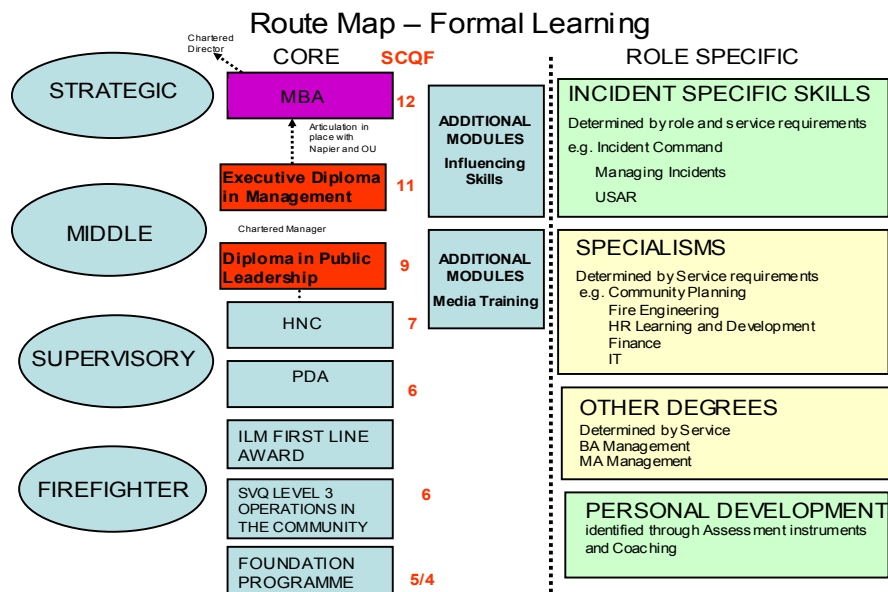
Route Map – Formal Learning

Chartered Director

CORE

SCQF

ROLE SPECIFIC

STRATEGIC

MBA

12

Articulation in place with Napier and OU

ADDITIONAL MODULES

Influencing Skills

Executive Diploma in Management

11

MIDDLE

Chartered Manager

Diploma in Public Leadership

9

ADDITIONAL MODULES

Media Training

HNC

7

SUPERVISORY

PDA

6

ILM FIRST LINE AWARD

FIREFIGHTER

SVQ LEVEL 3 OPERATIONS IN THE COMMUNITY

6

FOUNDATION PROGRAMME

5/4

INCIDENT SPECIFIC SKILLS

Determined by role and service requirements

e.g. Incident Command

Managing Incidents

USAR

SPECIALISMS

Determined by Service requirements

e.g. Community Planning

Fire Engineering

HR Learning and Development

Finance

IT

OTHER DEGREES

Determined by Service

BA Management

MA Management

PERSONAL DEVELOPMENT

identified through Assessment instruments and Coaching